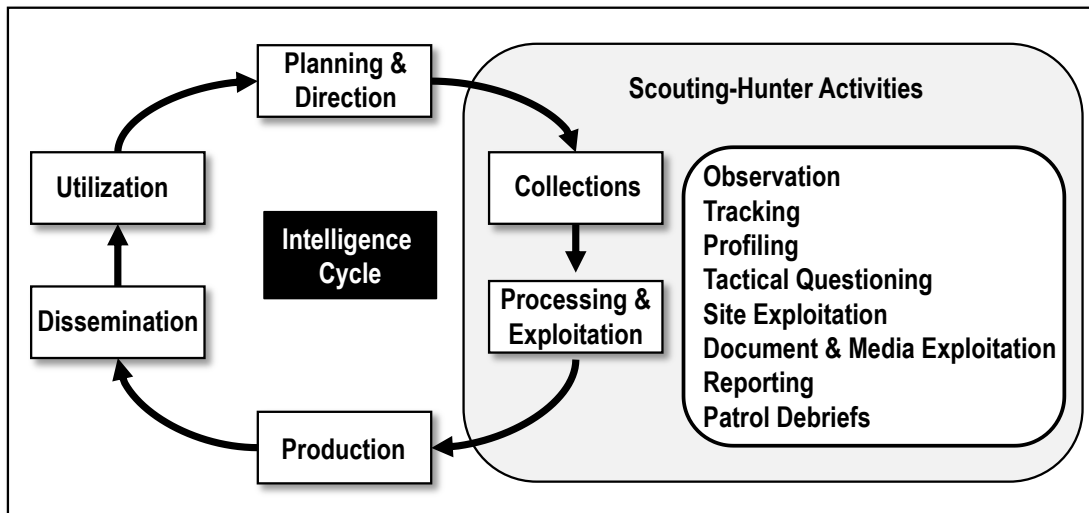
Planning & Direction

Scouting-Hunter Activities

Utilization

Intelligence Cycle

Collections

Observation
Tracking
Profiling
Tactical Questioning
Site Exploitation
Document & Media Exploitation
Reporting
Patrol Debriefs

Processing & Exploitation

Dissemination

Production